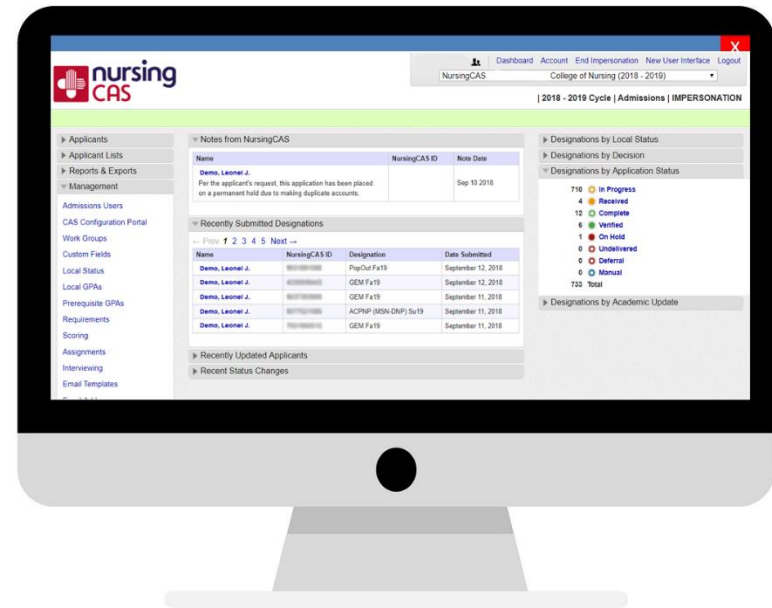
X

nursing CAS

Dashboard Account End Impersonation New User Interface Logout

NursingCAS College of Nursing (2018 - 2019)

| 2018 - 2019 Cycle | Admissions | IMPERSONATION

▸ Applicants
▸ Applicant Lists
▸ Reports & Exports
▾ Management

Admissions Users
CAS Configuration Portal
Work Groups
Custom Fields
Local Status
Local GPAs
Prerequisite GPAs
Requirements
Scoring
Assignments
Interviewing
Email Templates

▾ Notes from NursingCAS

| Name | NursingCAS ID | Note Date |
|---|---|---|
| Demo, Leonel J. Per the applicant's request, this application has been placed on a permanent hold due to making duplicate accounts. | | Sep 10 2018 |

▾ Recently Submitted Designations

← Prev 1 2 3 4 5 Next →

| Name | NursingCAS ID | Designation | Date Submitted |
|---|---|---|---|
| Demo, Leonel J. | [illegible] | PopOut Fa19 | September 12, 2018 |
| Demo, Leonel J. | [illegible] | GEM Fa19 | September 12, 2018 |
| Demo, Leonel J. | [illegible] | GEM Fa19 | September 11, 2018 |
| Demo, Leonel J. | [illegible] | ACPNP (MSN-DNP) Su19 | September 11, 2018 |
| Demo, Leonel J. | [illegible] | GEM Fa19 | September 11, 2018 |

▸ Recently Updated Applicants
▸ Recent Status Changes

▸ Designations by Local Status
▸ Designations by Decision
▾ Designations by Application Status

710 In Progress
4 Received
12 Complete
6 Verified
1 On Hold
0 Undelivered
0 Deferral
0 Manual
733 Total

▸ Designations by Academic Update